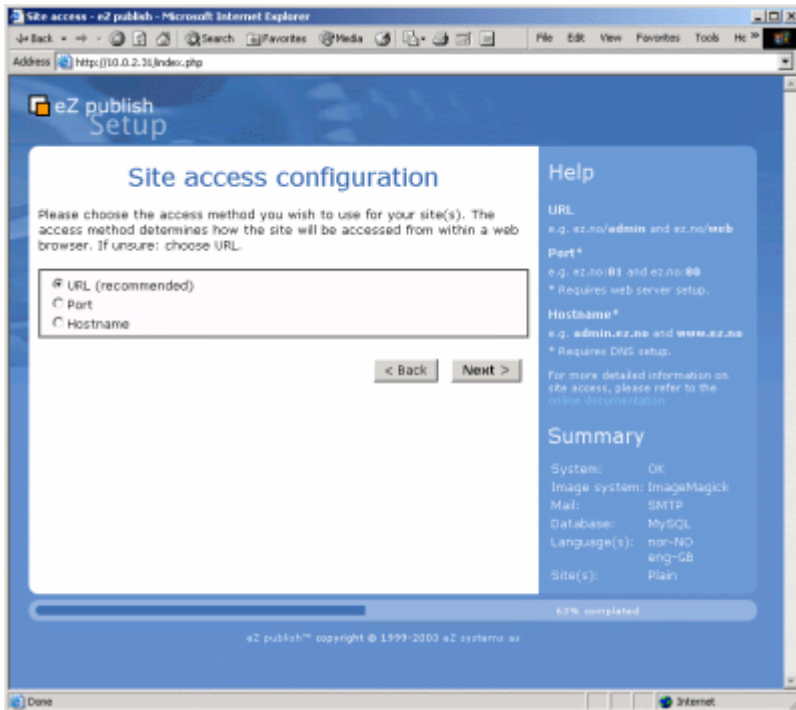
Site access - eZ publish - Microsoft Internet Explorer

Back → Search Favorites Media File Edit View Favorites Tools He »

Address http://10.0.2.31/index.php

eZ publish Setup

Site access configuration

Please choose the access method you wish to use for your site(s). The access method determines how the site will be accessed from within a web browser. If unsure: choose URL.

URL (recommended)
Port
Hostname

< Back Next >

Help

URL
e.g. ez.no/**admin** and ez.no/**web**

Port*
e.g. ez.no:**81** and ez.no:**80**
* Requires web server setup.

Hostname*
e.g. **admin.ez.no** and **www.ez.no**
* Requires DNS setup.

For more detailed information on site access, please refer to the online documentation

Summary

| | |
|---|---|
| System: | OK |
| Image system: | ImageMagick |
| Mail: | SMTP |
| Database: | MySQL |
| Language(s): | nor-NO eng-GB |
| Site(s): | Plain |

63% completed

eZ publish™ copyright © 1999-2003 eZ systems as

Done Internet